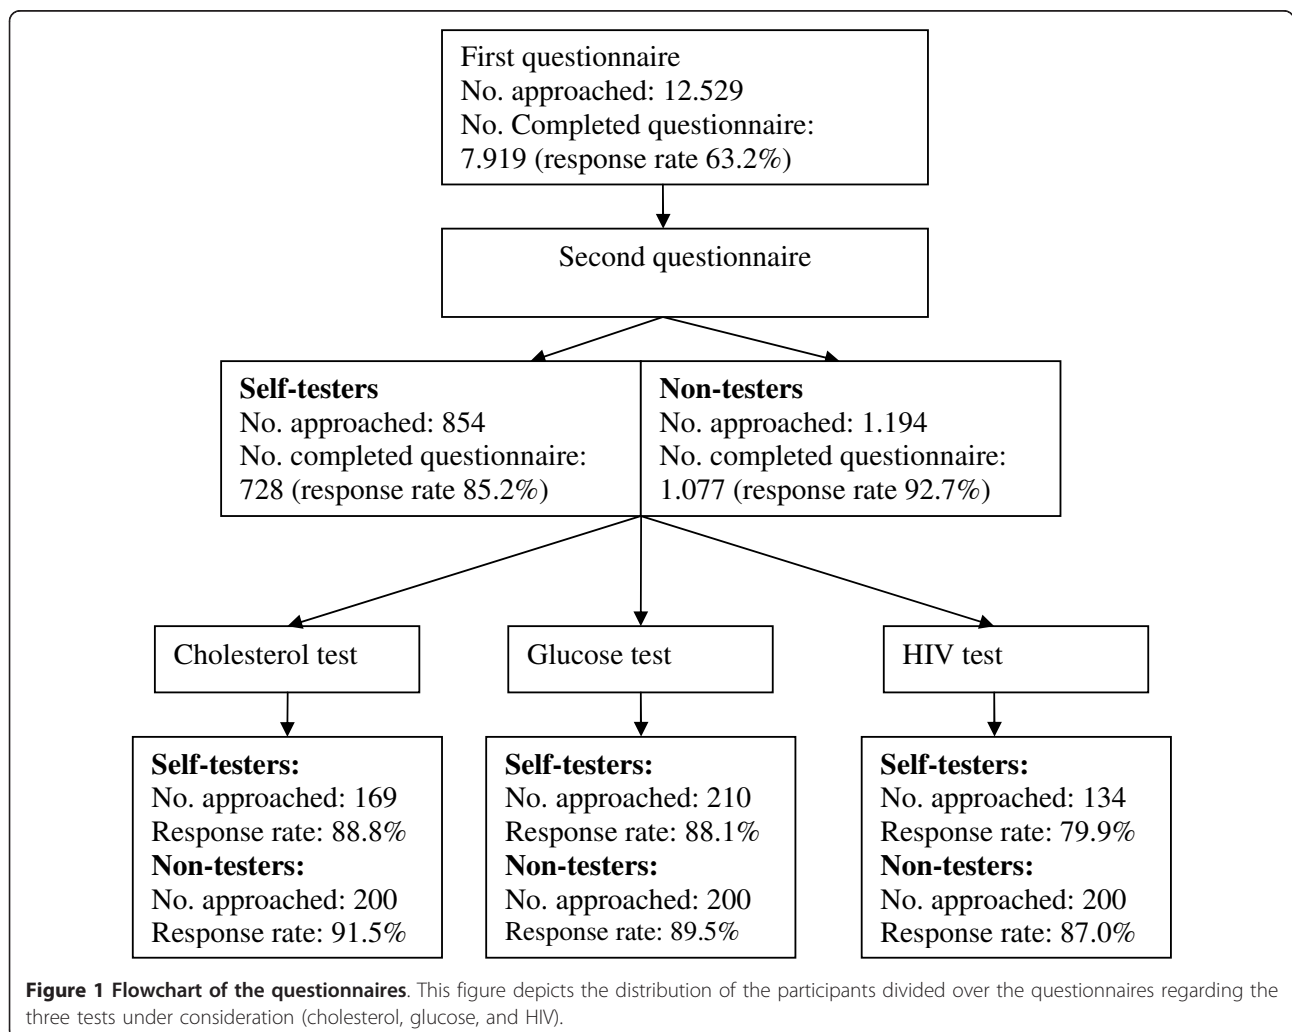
First questionnaire
No. approached: 12.529
No. Completed questionnaire: 7.919 (response rate 63.2%)

Second questionnaire

**Self-testers**
No. approached: 854
No. completed questionnaire: 728 (response rate 85.2%)

**Non-testers**
No. approached: 1.194
No. completed questionnaire: 1.077 (response rate 92.7%)

Cholesterol test

Glucose test

HIV test

**Self-testers:**
No. approached: 169
Response rate: 88.8%
**Non-testers:**
No. approached: 200
Response rate: 91.5%

**Self-testers:**
No. approached: 210
Response rate: 88.1%
**Non-testers:**
No. approached: 200
Response rate: 89.5%

**Self-testers:**
No. approached: 134
Response rate: 79.9%
**Non-testers:**
No. approached: 200
Response rate: 87.0%

**Figure 1 Flowchart of the questionnaires**. This figure depicts the distribution of the participants divided over the questionnaires regarding the three tests under consideration (cholesterol, glucose, and HIV).